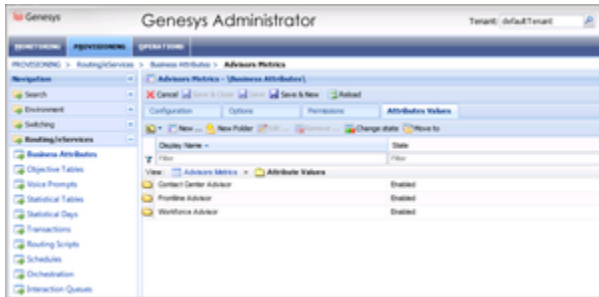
Genesys

Genesys Administrator

Tenant: defaultTenant

MONITORING PROVISIONING OPERATIONS

PROVISIONING > Routing/eServices > Business Attributes > Advisors Metrics

Navigation

Search

Environment

Switching

Routing/eServices

Business Attributes

Objective Tables

Voice Prompts

Statistical Tables

Statistical Days

Transactions

Routing Scripts

Schedules

Orchestration

Interaction Queues

Advisors Metrics - \Business Attributes\

Cancel Save & Close Save Save & New Reload

Configuration Options Permissions Attributes Values

New... New Folder Edit... Remove... Change state Move to

| Display Name | State |
|---|---|
| Filter | Filter |

View: Advisors Metrics > Attribute Values

| | |
|---|---|
| Contact Center Advisor | Enabled |
| Frontline Advisor | Enabled |
| Workforce Advisor | Enabled |